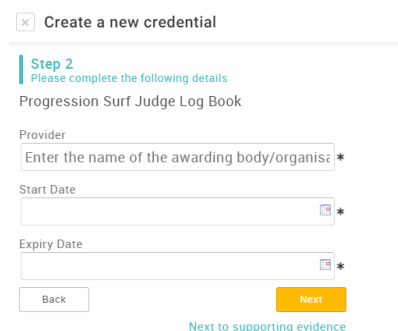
× Create a new credential

Step 2
Please complete the following details

Progression Surf Judge Log Book

Provider
Enter the name of the awarding body/organisa *

Start Date
*

Expiry Date
*

Back

Next

Next to supporting evidence